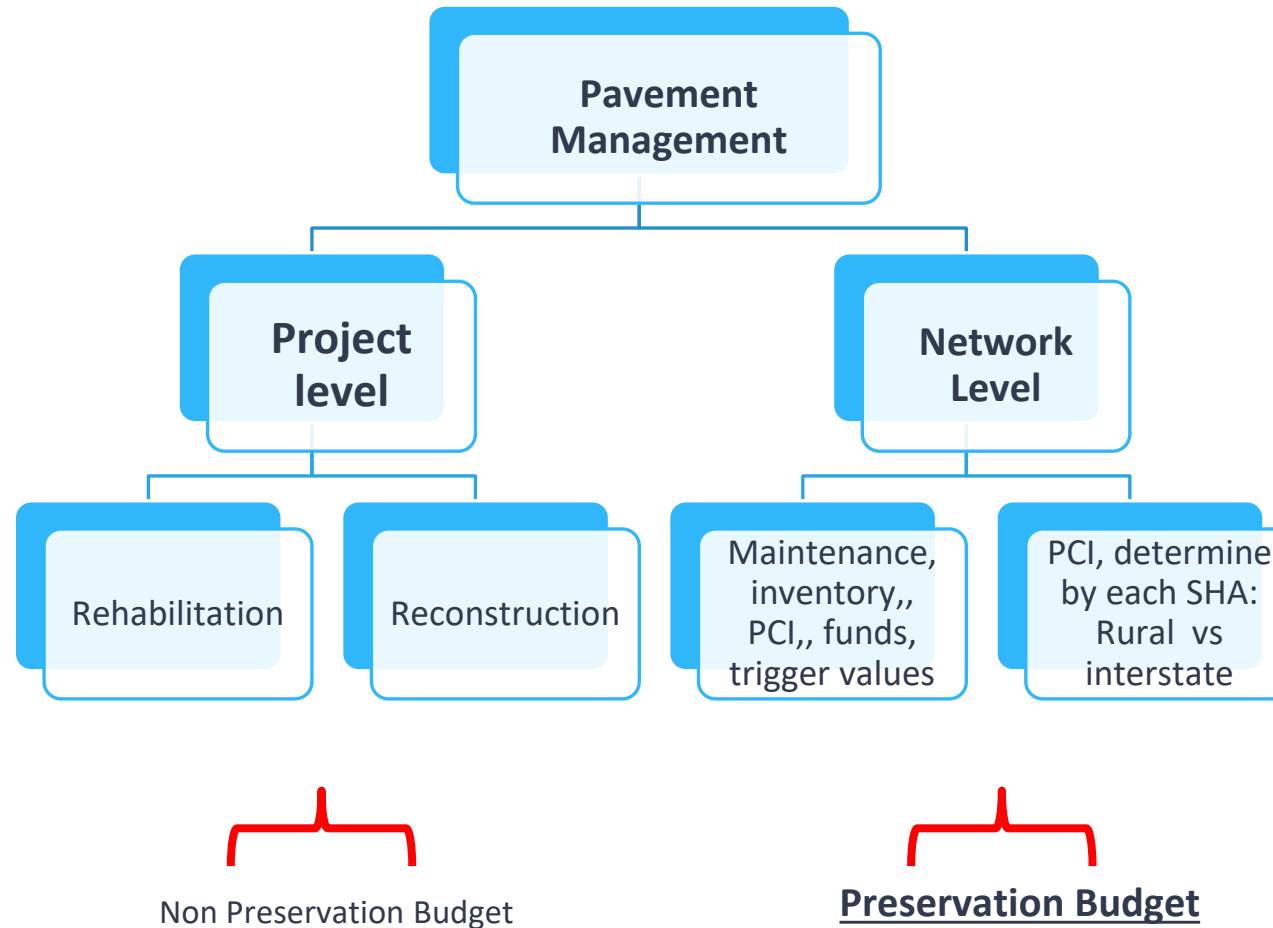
Pavement Management

Project level

Network Level

Rehabilitation

Reconstruction

Maintenance, inventory,, PCI,, funds, trigger values

PCI, determine by each SHA: Rural vs interstate

Non Preservation Budget

Preservation Budget